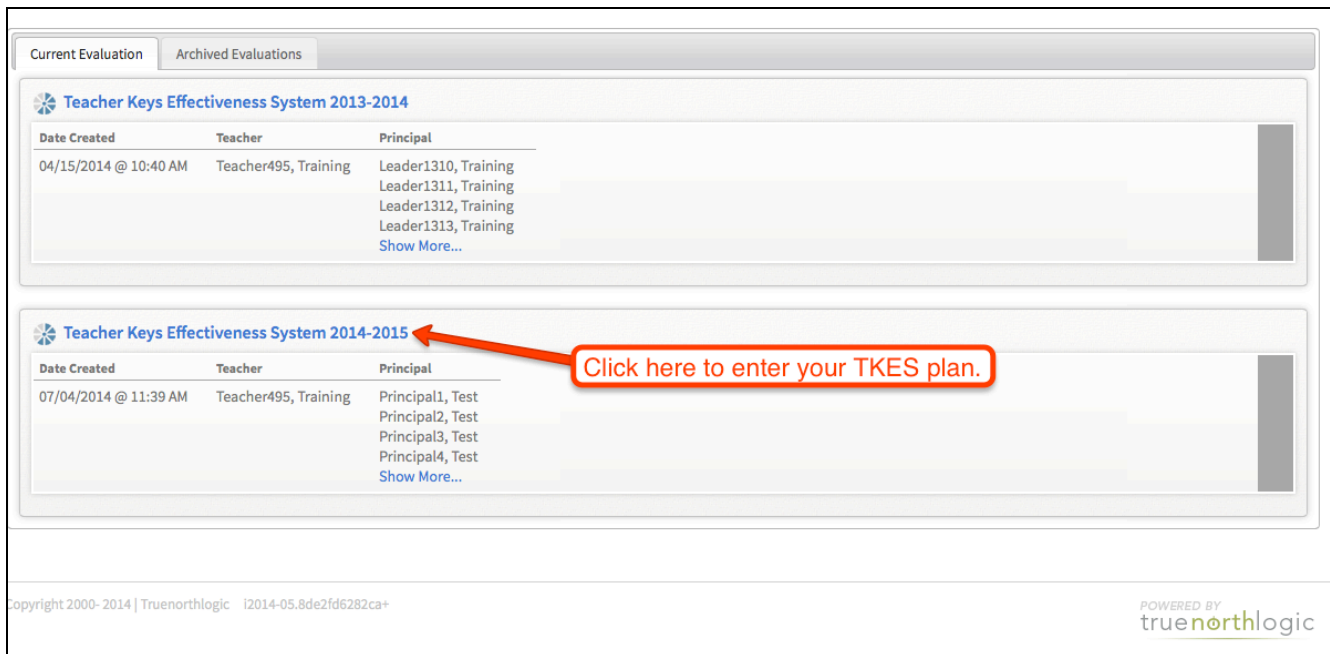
Current Evaluation | Archived Evaluations

Teacher Keys Effectiveness System 2013-2014

| Date Created | Teacher | Principal |
|---|---|---|
| 04/15/2014 @ 10:40 AM | Teacher495, Training | Leader1310, Training<br>Leader1311, Training<br>Leader1312, Training<br>Leader1313, Training<br>Show More... |

Teacher Keys Effectiveness System 2014-2015

Click here to enter your TKES plan.

| Date Created | Teacher | Principal |
|---|---|---|
| 07/04/2014 @ 11:39 AM | Teacher495, Training | Principal1, Test<br>Principal2, Test<br>Principal3, Test<br>Principal4, Test<br>Show More... |

opyright 2000- 2014 | Truenorthlogic i2014-05.8de2fd6282ca+

POWERED BY truenorthlogic